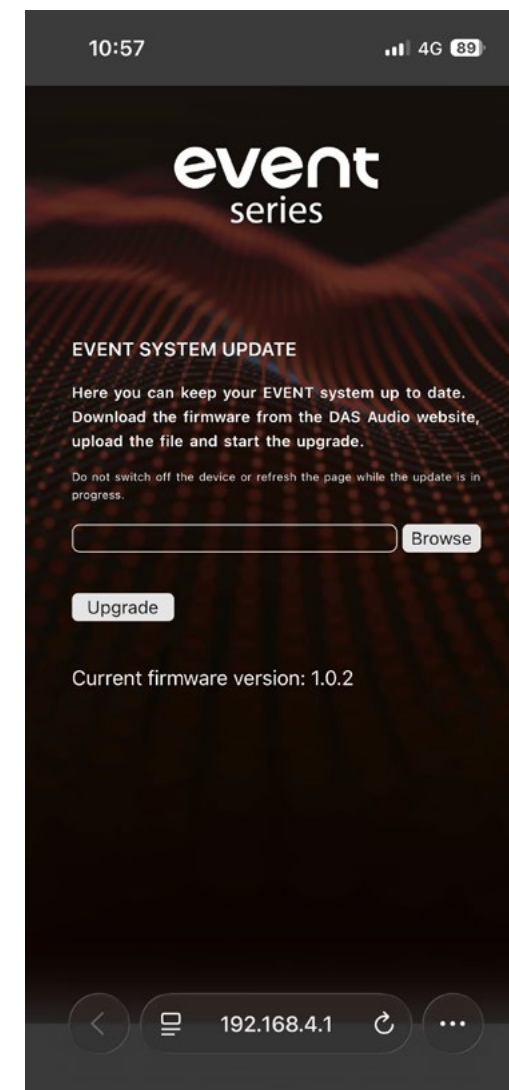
10:57

4G 89

event
series

EVENT SYSTEM UPDATE

Here you can keep your EVENT system up to date. Download the firmware from the DAS Audio website, upload the file and start the upgrade.

Do not switch off the device or refresh the page while the update is in progress.

Browse

Upgrade

Current firmware version: 1.0.2

192.168.4.1